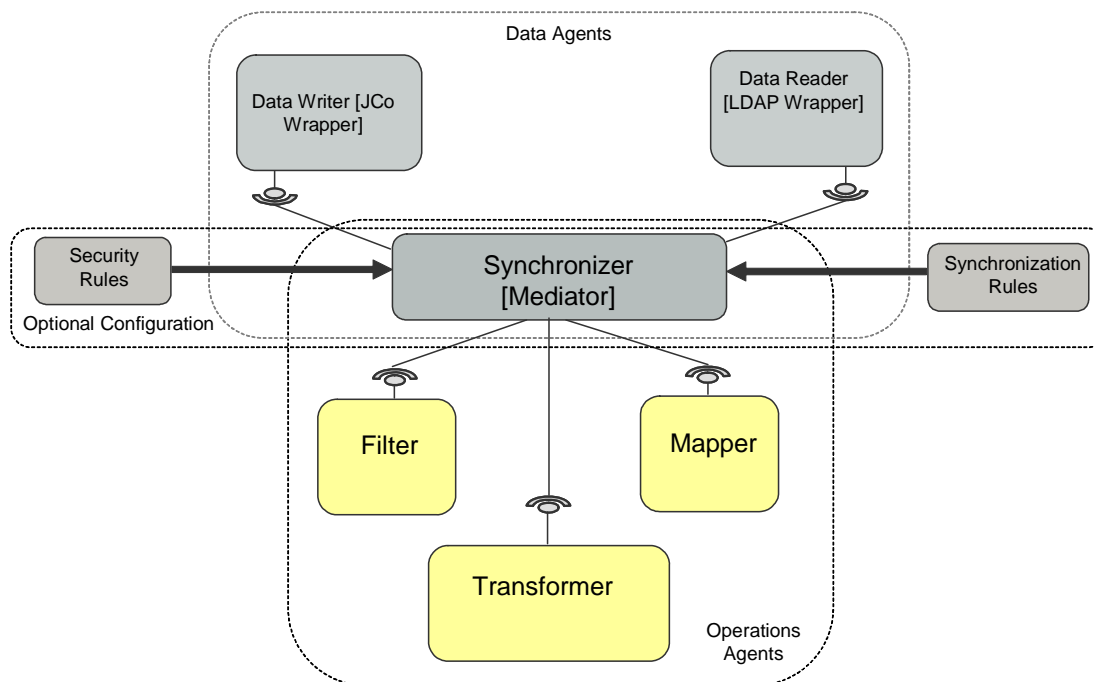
Data Agents

Data Writer [JCo Wrapper]

Data Reader [LDAP Wrapper]

Security Rules

Synchronizer [Mediator]

Synchronization Rules

Optional Configuration

Filter

Mapper

Transformer

Operations Agents